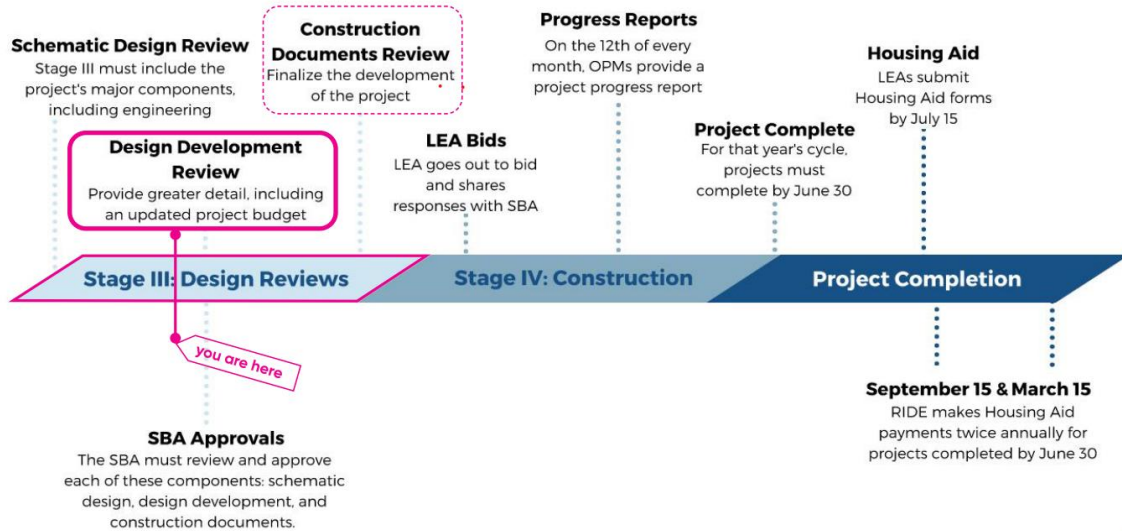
Schematic Design Review
Stage III must include the project's major components, including engineering

Construction Documents Review
Finalize the development of the project

Progress Reports
On the 12th of every month, OPMs provide a project progress report

Housing Aid
LEAs submit Housing Aid forms by July 15

Design Development Review
Provide greater detail, including an updated project budget

LEA Bids
LEA goes out to bid and shares responses with SBA

Project Complete
For that year's cycle, projects must complete by June 30

Stage III: Design Reviews

Stage IV: Construction

Project Completion

you are here

SBA Approvals
The SBA must review and approve each of these components: schematic design, design development, and construction documents.

September 15 & March 15
RIDE makes Housing Aid payments twice annually for projects completed by June 30